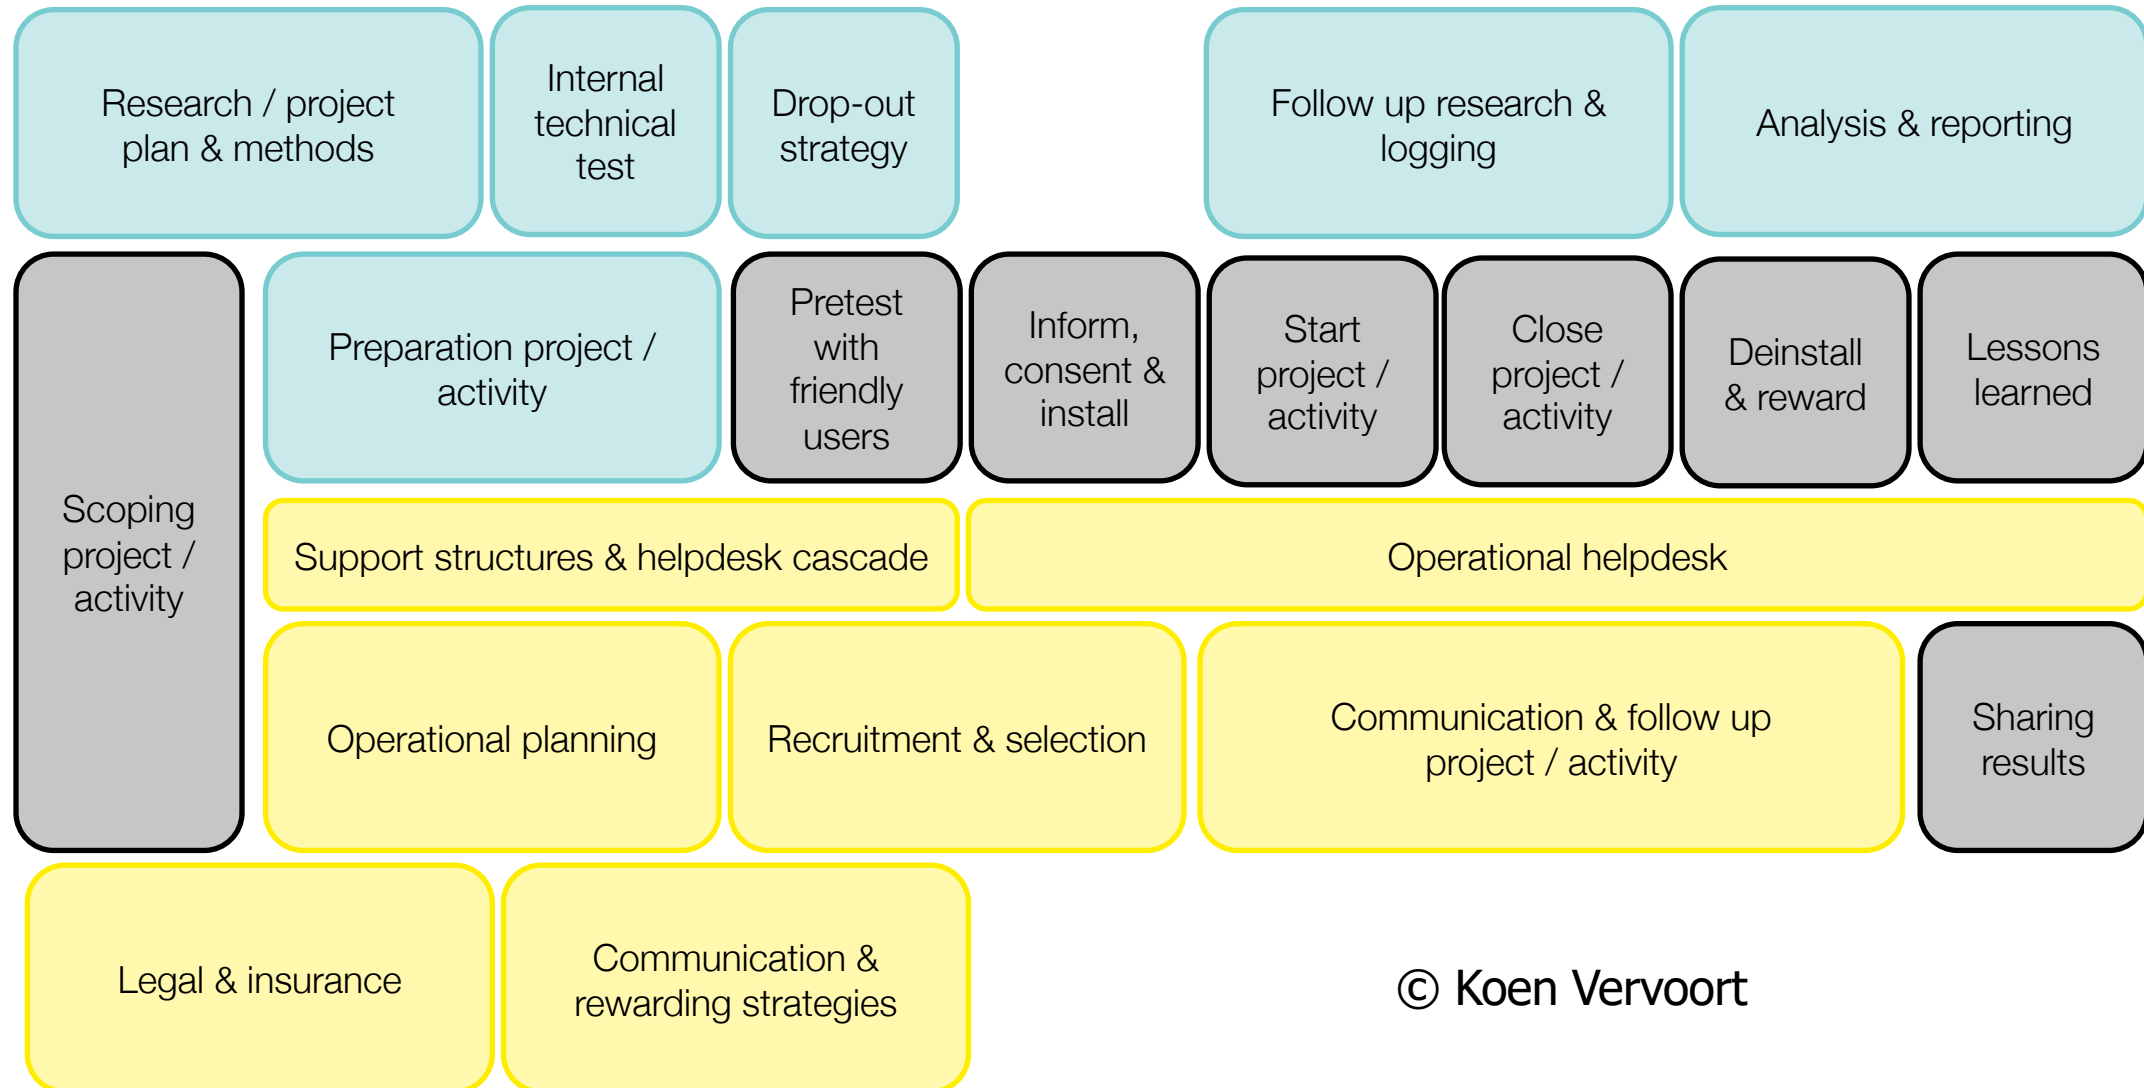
Research / project plan & methods

Internal technical test

Drop-out strategy

Follow up research & logging

Analysis & reporting

Scoping project / activity

Preparation project / activity

Pretest with friendly users

Inform, consent & install

Start project / activity

Close project / activity

Deinstall & reward

Lessons learned

Support structures & helpdesk cascade

Operational helpdesk

Operational planning

Recruitment & selection

Communication & follow up project / activity

Sharing results

Legal & insurance

Communication & rewarding strategies

© Koen Vervoort